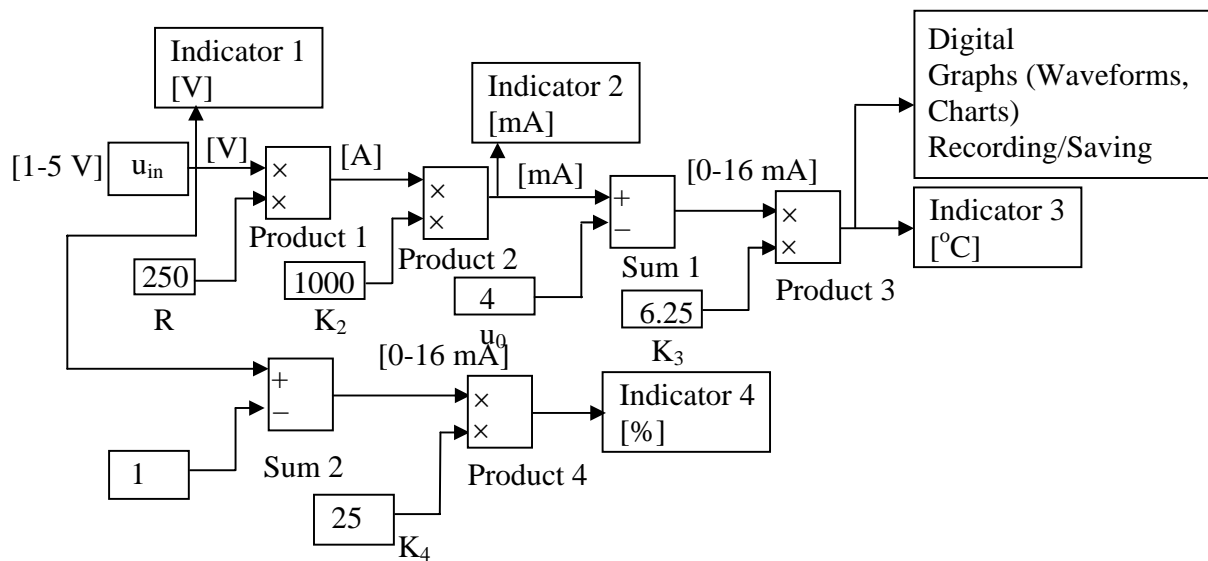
Indicator 1 [V]

Indicator 2 [mA]

Digital Graphs (Waveforms, Charts) Recording/Saving

[1-5 V] $u_{in}$ [V] × × [A] × × [mA] + − [0-16 mA] × × Indicator 3 [$^{o}$C]

Product 1

Product 2

Sum 1

Product 3

250

R

1000

$K_2$

4

$u_0$

6.25

$K_3$

[0-16 mA]

+ −

× ×

Indicator 4 [%]

1

Sum 2

Product 4

25

$K_4$